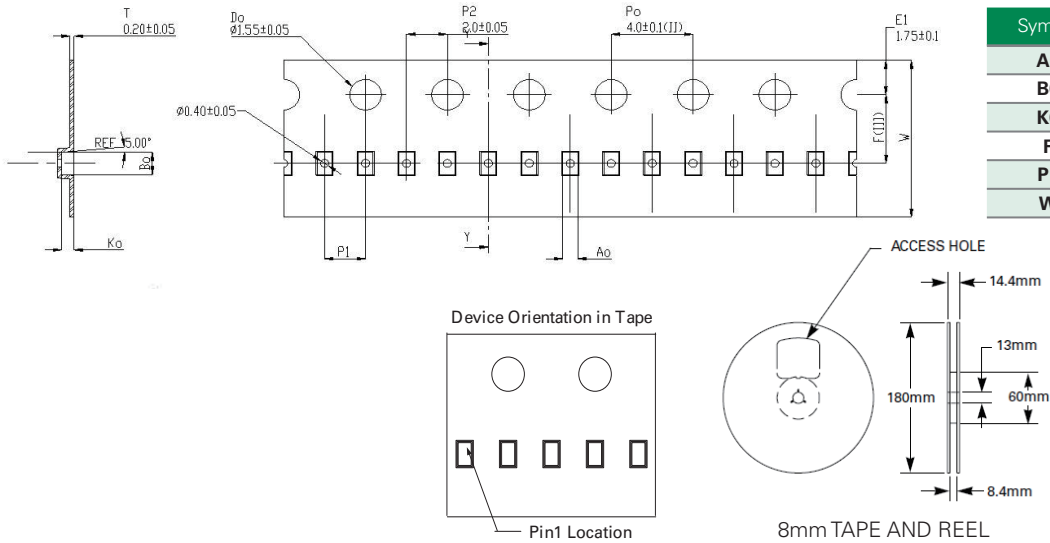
T
0.20±0.05

Do
ø1.55±0.05

P2
2.0±0.05

Po
4.0±0.1(II)

E1
1.75±0.1

ø0.40±0.05

REF 5.00°

Bo

F(III)

W

Ko

P1

Y

Ao

| Sym |
|---|
| A |
| B |
| K |
| F |
| P |
| W |

ACCESS HOLE

14.4mm

13mm

180mm

60mm

8.4mm

Device Orientation in Tape

Pin1 Location

8mm TAPE AND REEL